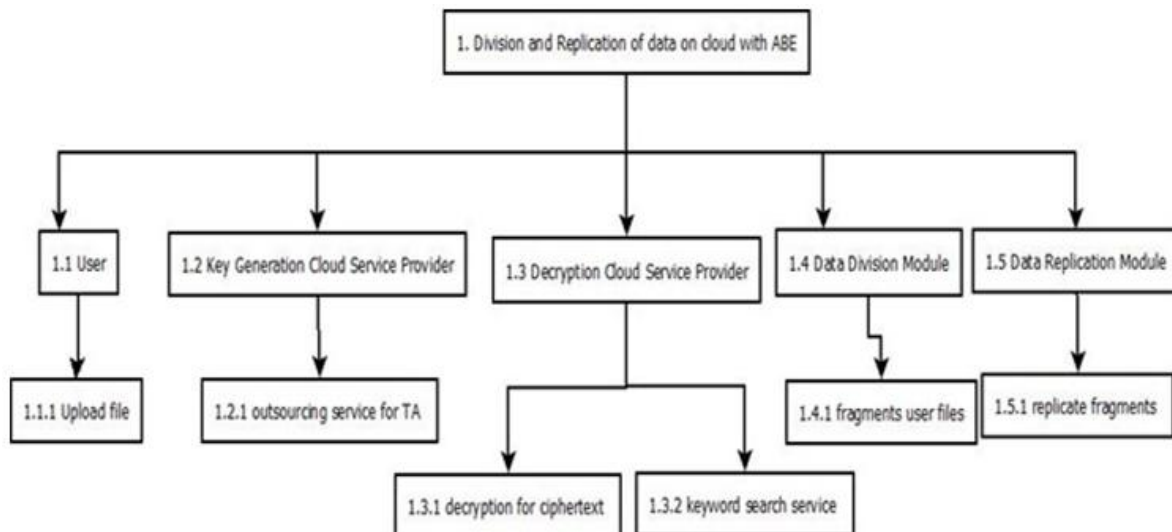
1. Division and Replication of data on cloud with ABE

1.1 User

1.1.1 Upload file

1.2 Key Generation Cloud Service Provider

1.2.1 outsourcing service for TA

1.3 Decryption Cloud Service Provider

1.3.1 decryption for ciphertext

1.3.2 keyword search service

1.4 Data Division Module

1.4.1 fragments user files

1.5 Data Replication Module

1.5.1 replicate fragments